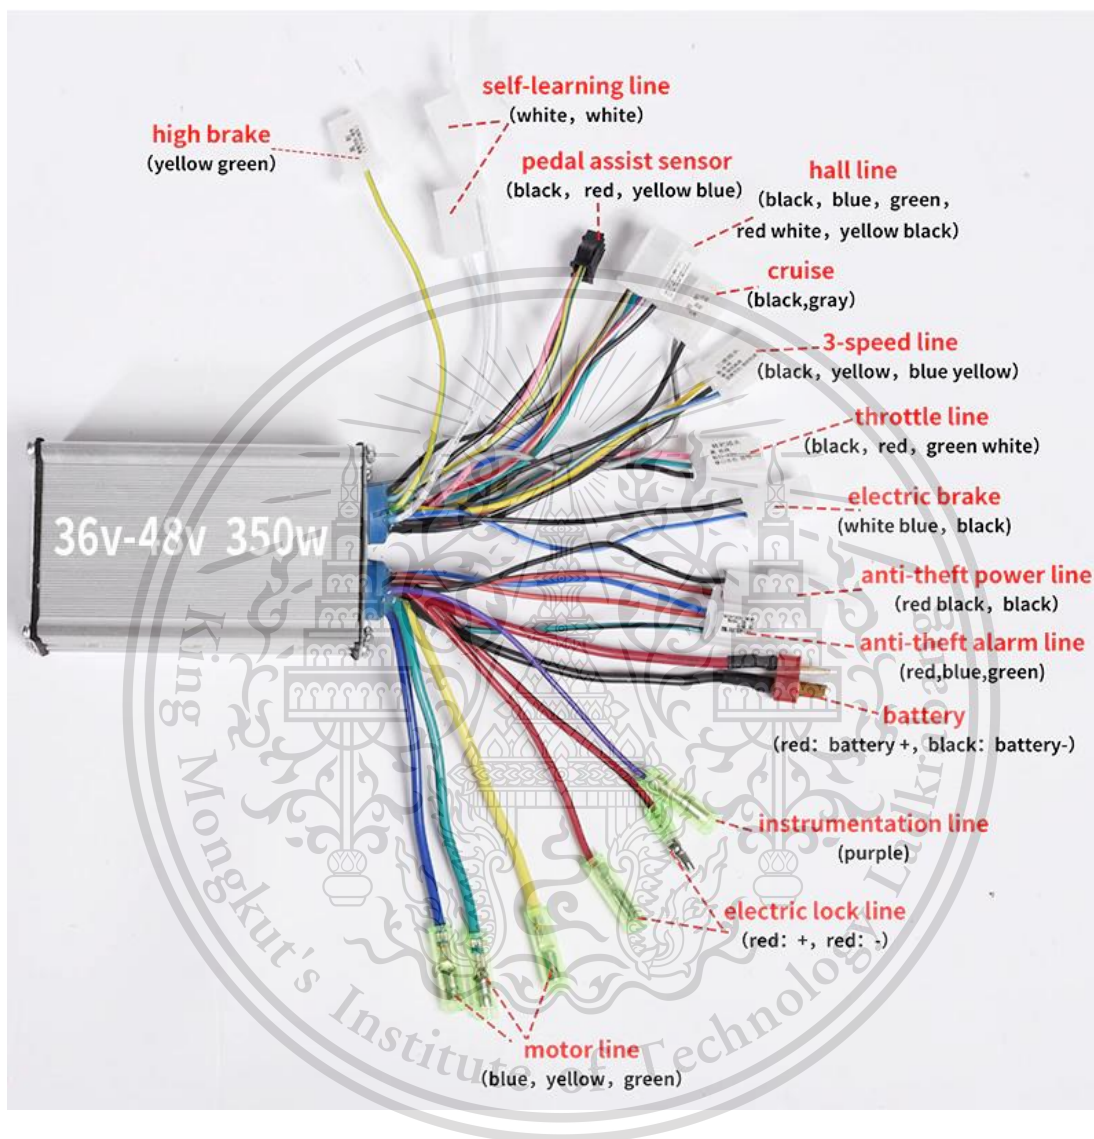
self-learning line
(white, white)

high brake
(yellow green)

pedal assist sensor
(black, red, yellow blue)

hall line
(black, blue, green, red white, yellow black)

cruise
(black,gray)

3-speed line
(black, yellow, blue yellow)

throttle line
(black, red, green white)

electric brake
(white blue, black)

36v-48v 350w

anti-theft power line
(red black, black)

anti-theft alarm line
(red,blue,green)

battery
(red: battery +, black: battery-)

instrumentation line
(purple)

electric lock line
(red: +, red: -)

motor line
(blue, yellow, green)

King Mongkut's Institute of Technology Ladkrabang